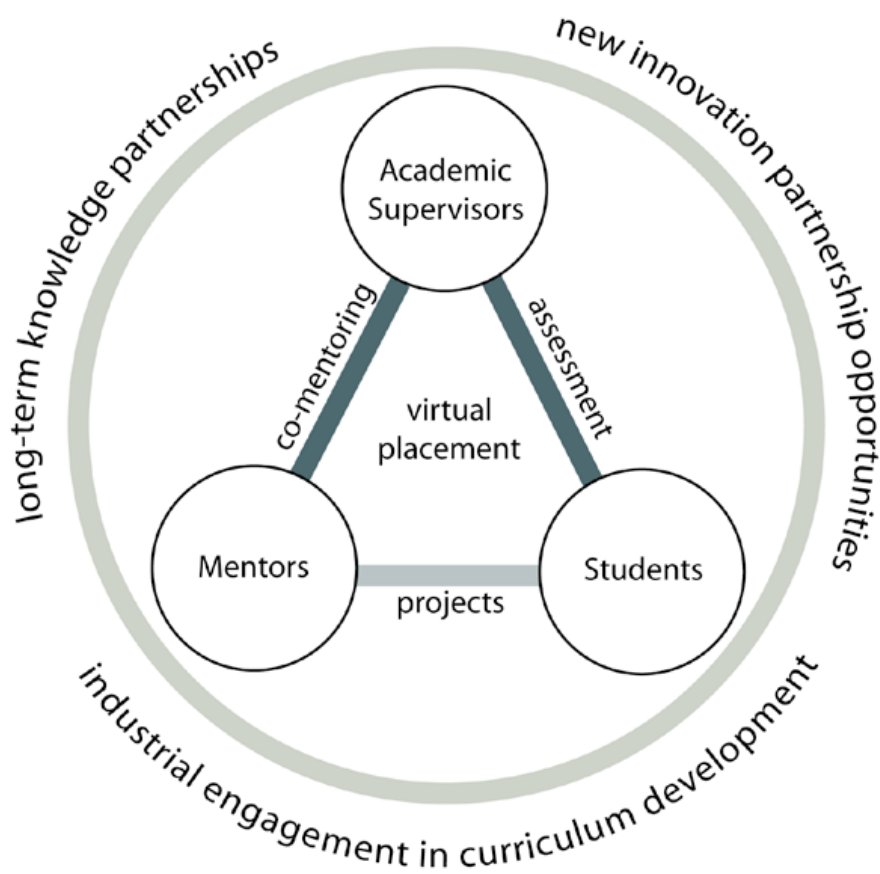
long-term knowledge partnerships

new innovation partnership opportunities

Academic Supervisors

co-mentoring

assessment

virtual placement

Mentors

Students

projects

industrial engagement in curriculum development